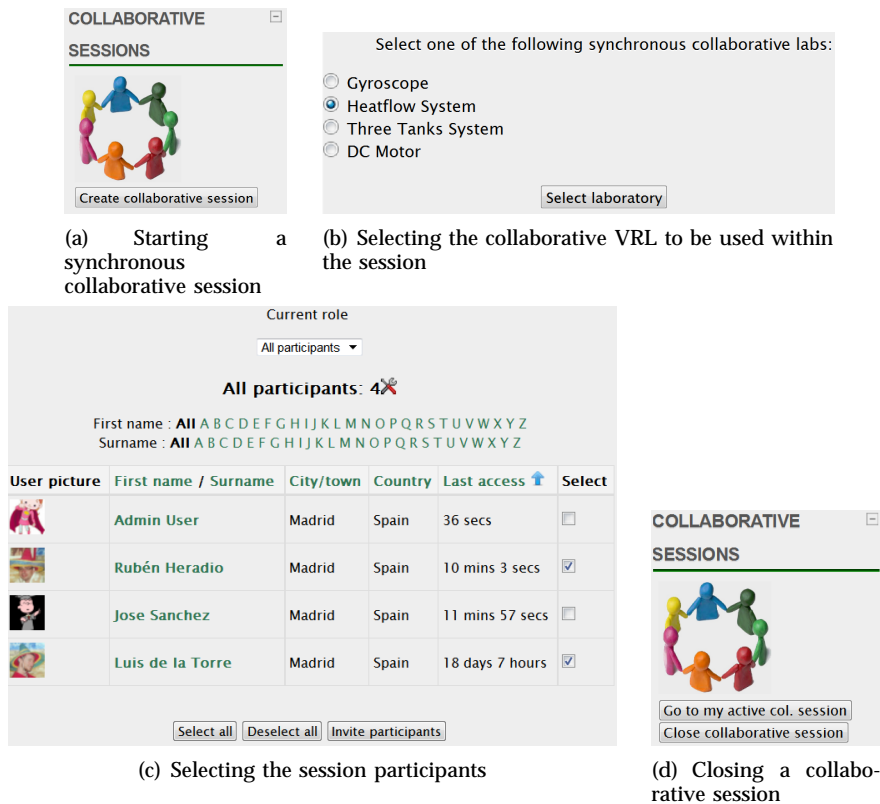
COLLABORATIVE SESSIONS

Create collaborative session

(a) Starting a synchronous collaborative session

Select one of the following synchronous collaborative labs:

Gyroscope
Heatflow System
Three Tanks System
DC Motor

Select laboratory

(b) Selecting the collaborative VRL to be used within the session

Current role

All participants

All participants: 4

First name : All A B C D E F G H I J K L M N O P Q R S T U V W X Y Z
Surname : All A B C D E F G H I J K L M N O P Q R S T U V W X Y Z

| User picture | First name / Surname | City/town | Country | Last access | Select |
|---|---|---|---|---|---|
| | Admin User | Madrid | Spain | 36 secs | |
| | Rubén Heradio | Madrid | Spain | 10 mins 3 secs | |
| | Jose Sanchez | Madrid | Spain | 11 mins 57 secs | |
| | Luis de la Torre | Madrid | Spain | 18 days 7 hours | |

Select all Deselect all Invite participants

(c) Selecting the session participants

COLLABORATIVE SESSIONS

Go to my active col. session
Close collaborative session

(d) Closing a collaborative session